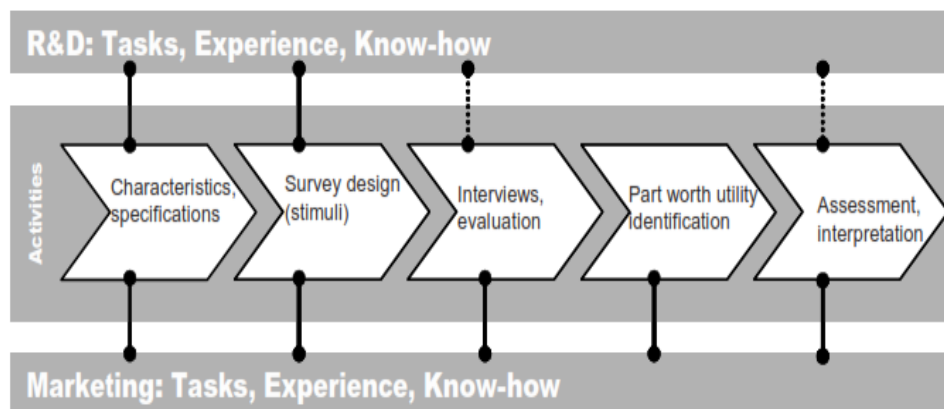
R&D: Tasks, Experience, Know-how

Activities

Characteristics, specifications

Survey design (stimuli)

Interviews, evaluation

Part worth utility identification

Assessment, interpretation

Marketing: Tasks, Experience, Know-how